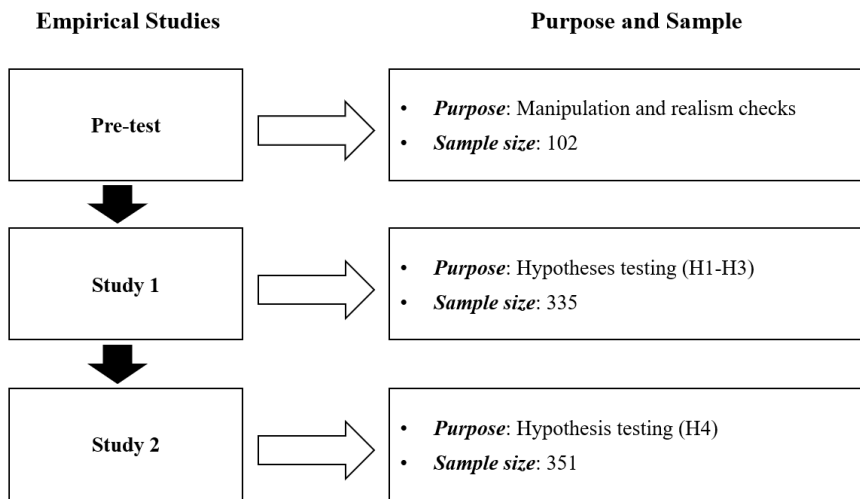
**Empirical Studies**

**Purpose and Sample**

**Pre-test**

- ***Purpose***: Manipulation and realism checks
- ***Sample size***: 102

**Study 1**

- ***Purpose***: Hypotheses testing (H1-H3)
- ***Sample size***: 335

**Study 2**

- ***Purpose***: Hypothesis testing (H4)
- ***Sample size***: 351